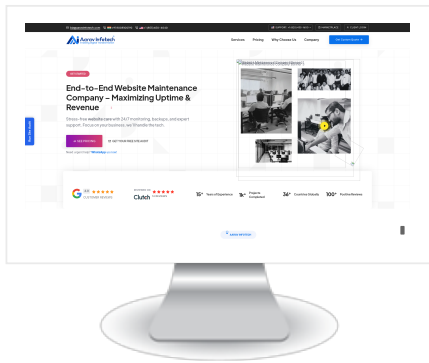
Aaraa Infotech

Services Pricing Why Choose Us Company

End-to-End Website Maintenance Company – Maximizing Uptime & Revenue

Stress-free website care with 24/7 monitoring, backups, and expert support. Focus on your business, we'll handle the tech.

4.9 ★★★★★ CUSTOMER REVIEWS

Clutch ★★★★★

10+ Years of Experience

1k+ Projects Completed

34+ Countries Globally

100+ Positive Reviews